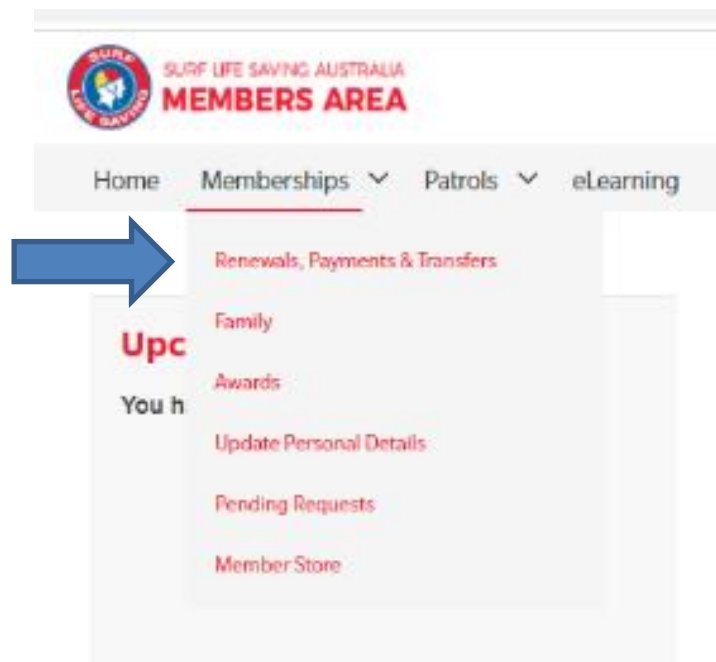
SURF LIFE SAVING

SURF LIFE SAVING AUSTRALIA
MEMBERS AREA

Home Memberships Patrols eLearning

Renewals, Payments & Transfers

Family

Awards

Update Personal Details

Pending Requests

Member Store

Upc

You h